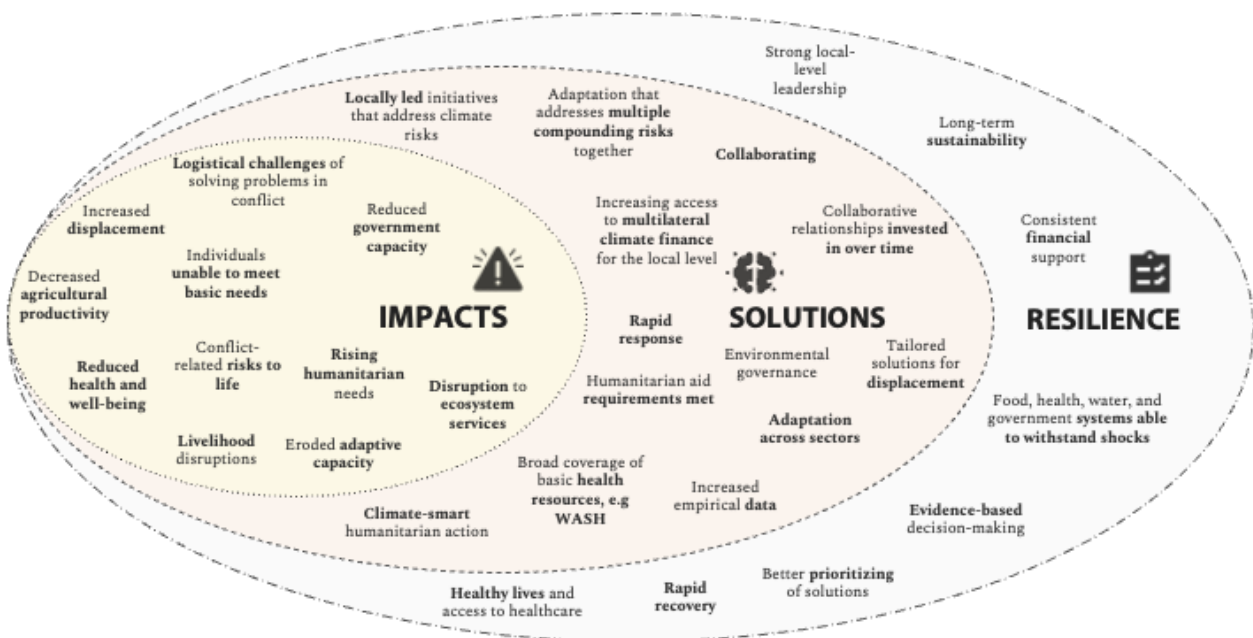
Strong local-level leadership

Locally led initiatives that address climate risks

Adaptation that addresses multiple compounding risks together

Long-term sustainability

Collaborating

Logistical challenges of solving problems in conflict

Increased displacement

Reduced government capacity

Increasing access to multilateral climate finance for the local level

Collaborative relationships invested in over time

Consistent financial support

Individuals unable to meet basic needs

Decreased agricultural productivity

IMPACTS

SOLUTIONS

RESILIENCE

Rapid response

Conflict-related risks to life

Reduced health and well-being

Rising humanitarian needs

Environmental governance

Tailored solutions for displacement

Disruption to ecosystem services

Humanitarian aid requirements met

Food, health, water, and government systems able to withstand shocks

Adaptation across sectors

Livelihood disruptions

Eroded adaptive capacity

Broad coverage of basic health resources, e.g WASH

Increased empirical data

Climate-smart humanitarian action

Evidence-based decision-making

Better prioritizing of solutions

Healthy lives and access to healthcare

Rapid recovery